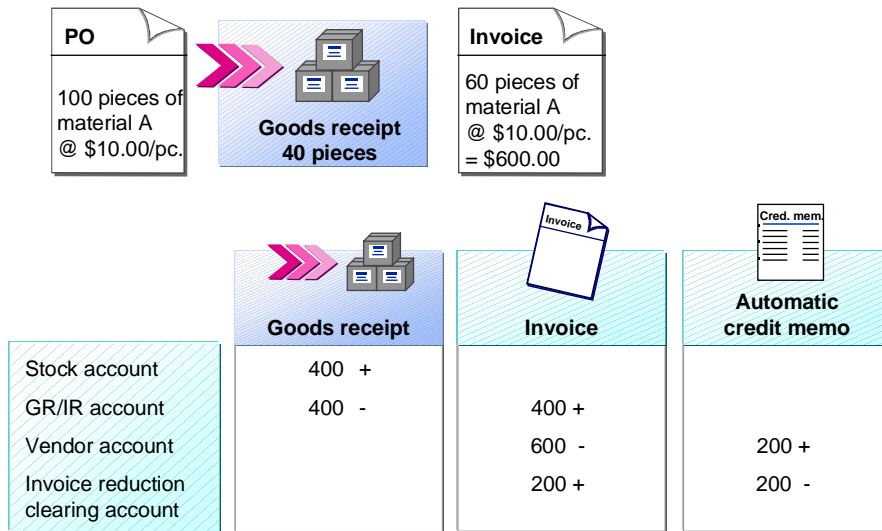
PO

100 pieces of material A @ $10.00/pc.

Goods receipt 40 pieces

Invoice

60 pieces of material A @ $10.00/pc. = $600.00

Invoice

Cred. mem.

|  | Goods receipt | Invoice | Automatic credit memo |
|---|---|---|---|
| Stock account | 400 + |  |  |
| GR/IR account | 400 - | 400 + |  |
| Vendor account |  | 600 - | 200 + |
| Invoice reduction clearing account |  | 200 + | 200 - |